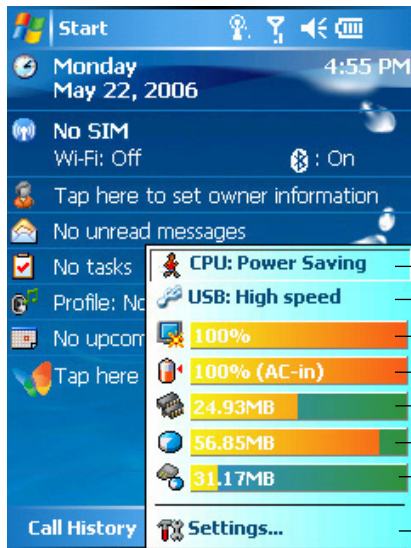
Start

Monday
May 22, 2006
4:55 PM

No SIM
Wi-Fi: Off
: On

Tap here to set owner information

No unread messages

No tasks

Profile: No

No upcom

Tap here

CPU: Power Saving
USB: High speed
100%
100% (AC-in)
24.93MB
56.85MB
31.17MB
Settings...

Call History